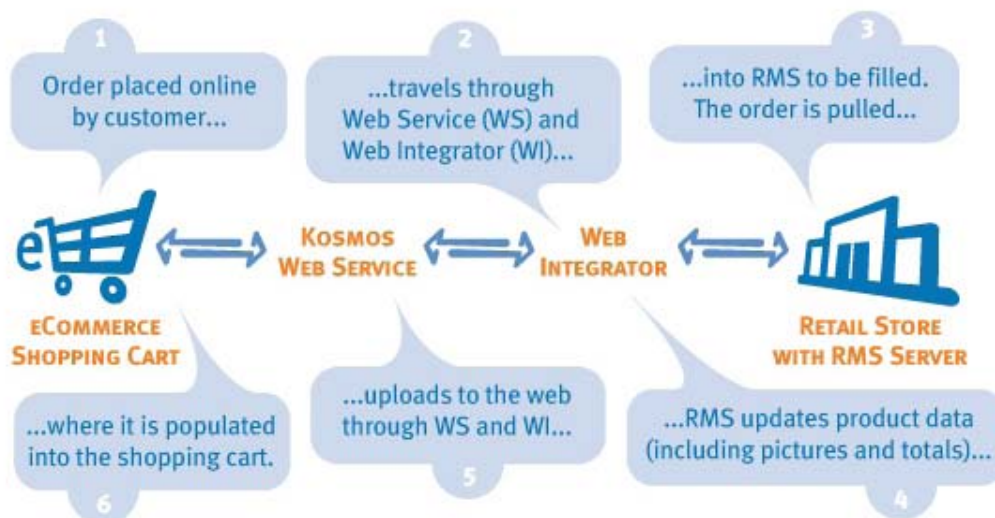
1
Order placed online by customer...

2
...travels through Web Service (WS) and Web Integrator (WI)...

3
...into RMS to be filled. The order is pulled...

e

KOSMOS WEB SERVICE

WEB INTEGRATOR

eCOMMERCE SHOPPING CART

RETAIL STORE WITH RMS SERVER

...where it is populated into the shopping cart.
6

...uploads to the web through WS and WI...
5

...RMS updates product data (including pictures and totals)...
4